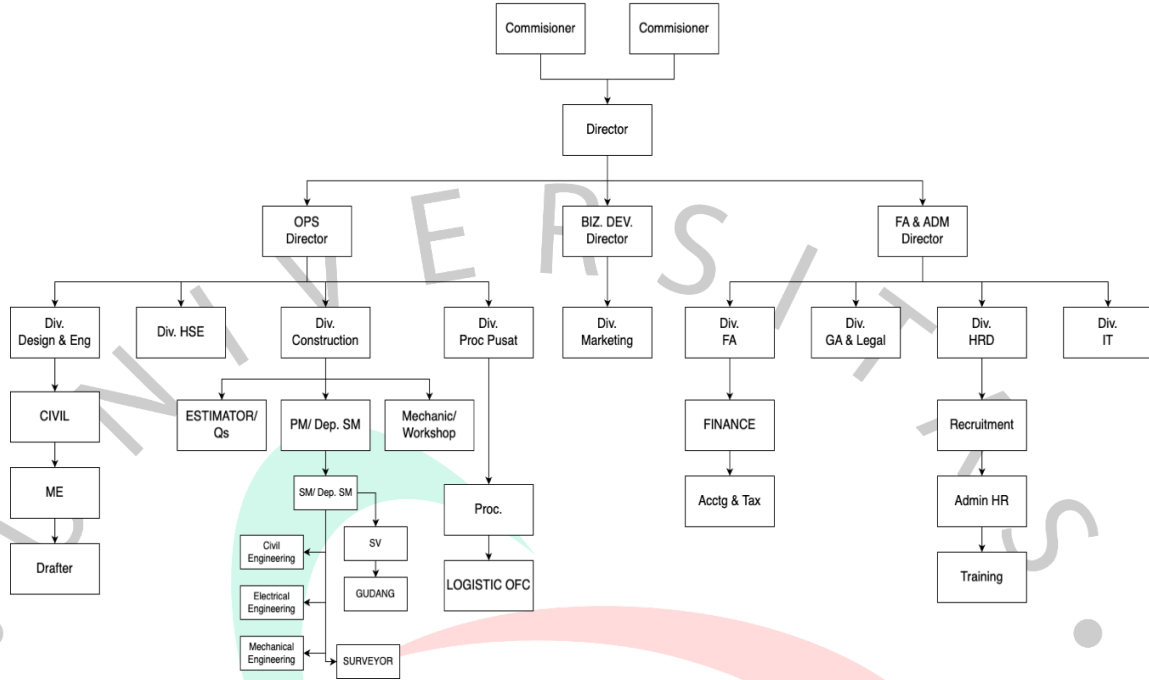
Commisioner

Commisioner

Director

OPS Director

BIZ. DEV. Director

FA & ADM Director

Div. Design & Eng

Div. HSE

Div. Construction

Div. Proc Pusat

Div. Marketing

Div. FA

Div. GA & Legal

Div. HRD

Div. IT

CIVIL

ME

Drafter

ESTIMATOR/ Qs

PM/ Dep. SM

Mechanic/ Workshop

SM/ Dep. SM

Civil Engineering

Electrical Engineering

Mechanical Engineering

SV

GUDANG

SURVEYOR

Proc.

LOGISTIC OFC

FINANCE

Acctg & Tax

Recruitment

Admin HR

Training

N V E R S I T A S